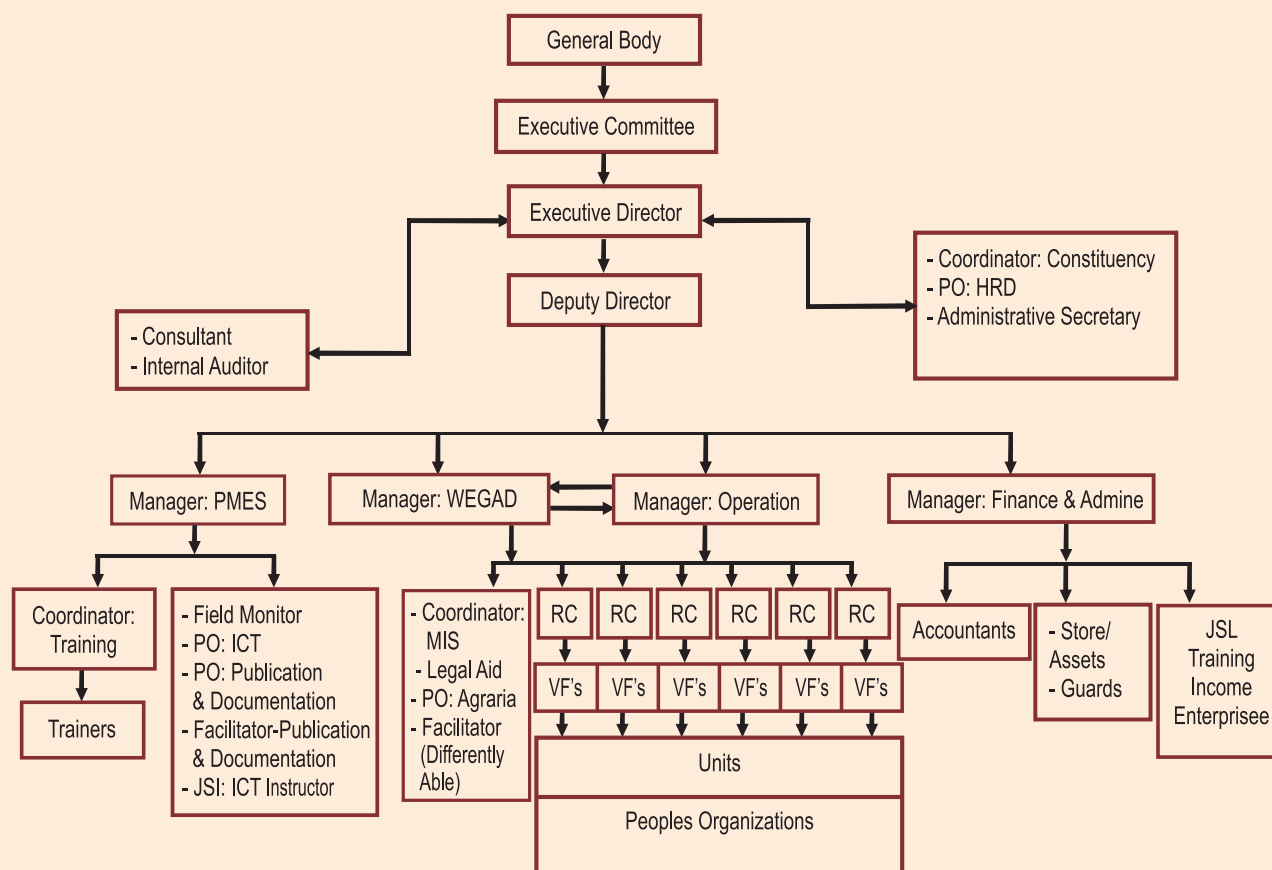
General Body

Executive Committee

Executive Director

Deputy Director

- Consultant
- Internal Auditor

- Coordinator: Constituency
- PO: HRD
- Administrative Secretary

Manager: PMES

Manager: WEGAD

Manager: Operation

Manager: Finance & Admine

Coordinator: Training

Trainers

- Field Monitor
- PO: ICT
- PO: Publication & Documentation
- Facilitator-Publication & Documentation
- JSI: ICT Instructor

- Coordinator: MIS
- Legal Aid
- PO: Agraria
- Facilitator (Differently Able)

RC

RC

RC

RC

RC

RC

VF's

VF's

VF's

VF's

VF's

VF's

Units

Peoples Organizations

Accountants

- Store/ Assets
- Guards

JSL Training Income Enterprisee